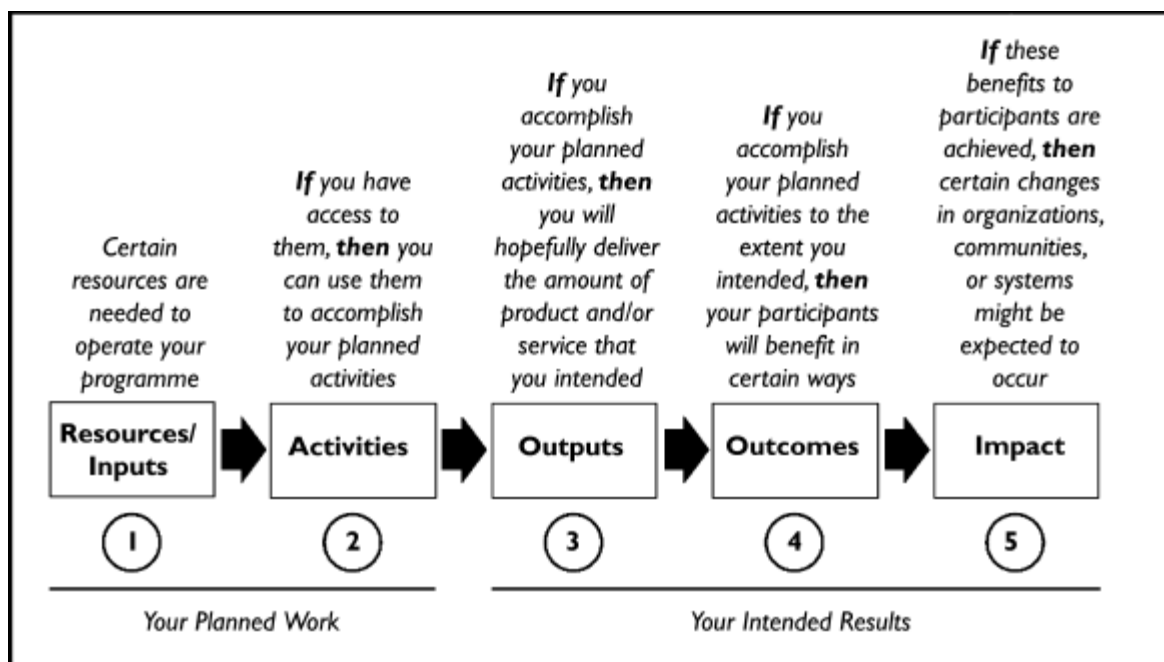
Certain resources are needed to operate your programme

**If** you have access to them, **then** you can use them to accomplish your planned activities

**If** you accomplish your planned activities, **then** you will hopefully deliver the amount of product and/or service that you intended

**If** you accomplish your planned activities to the extent you intended, **then** your participants will benefit in certain ways

**If** these benefits to participants are achieved, **then** certain changes in organizations, communities, or systems might be expected to occur

Resources/ Inputs

Activities

Outputs

Outcomes

Impact

1

2

3

4

5

Your Planned Work

Your Intended Results